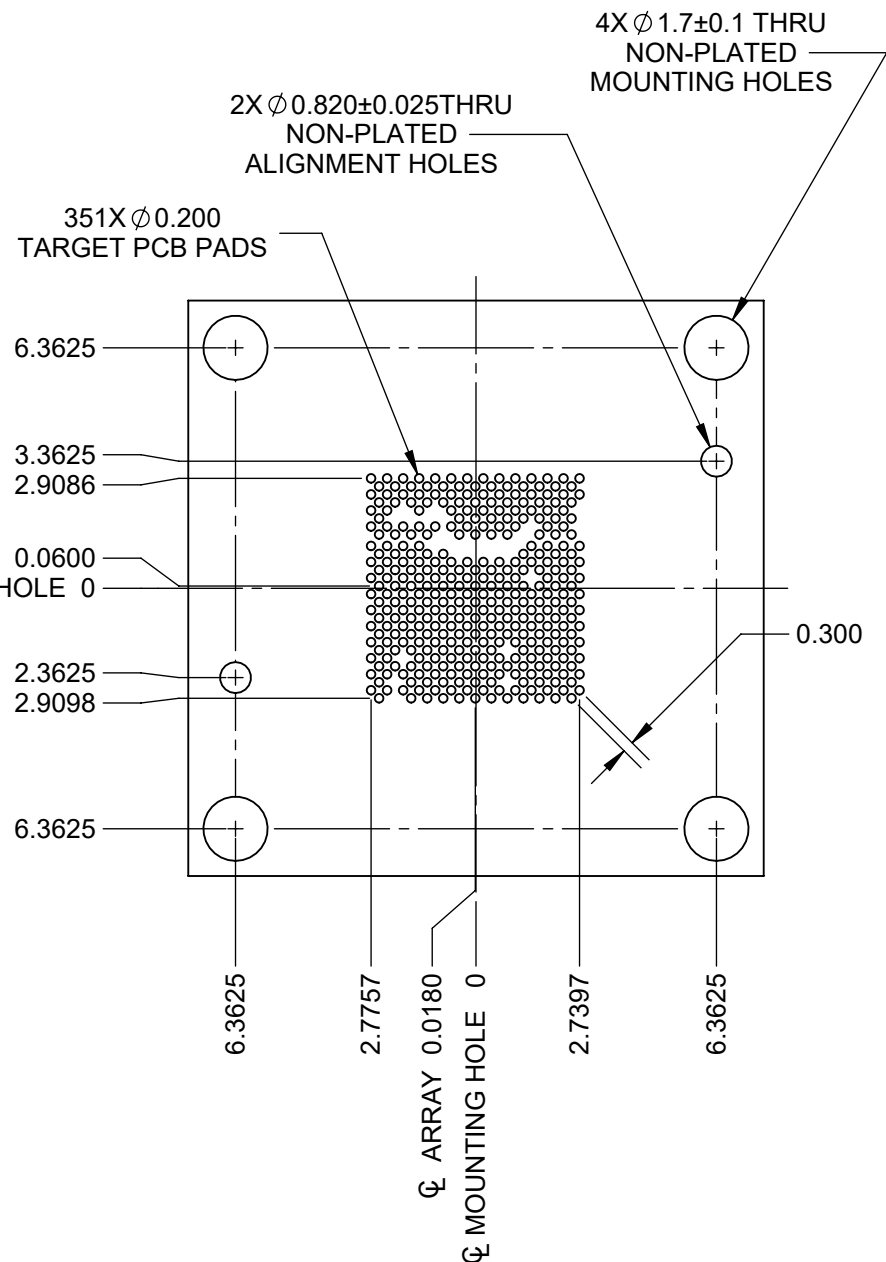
4X $\varnothing$1.7±0.1 THRU
NON-PLATED
MOUNTING HOLES

2X $\varnothing$0.820±0.025THRU
NON-PLATED
ALIGNMENT HOLES

351X $\varnothing$0.200
TARGET PCB PADS

6.3625

3.3625
2.9086

0.0600
HOLE 0

0.300

2.3625
2.9098

6.3625

6.3625
2.7757
℄ ARRAY 0.0180
℄ MOUNTING HOLE 0
2.7397
6.3625